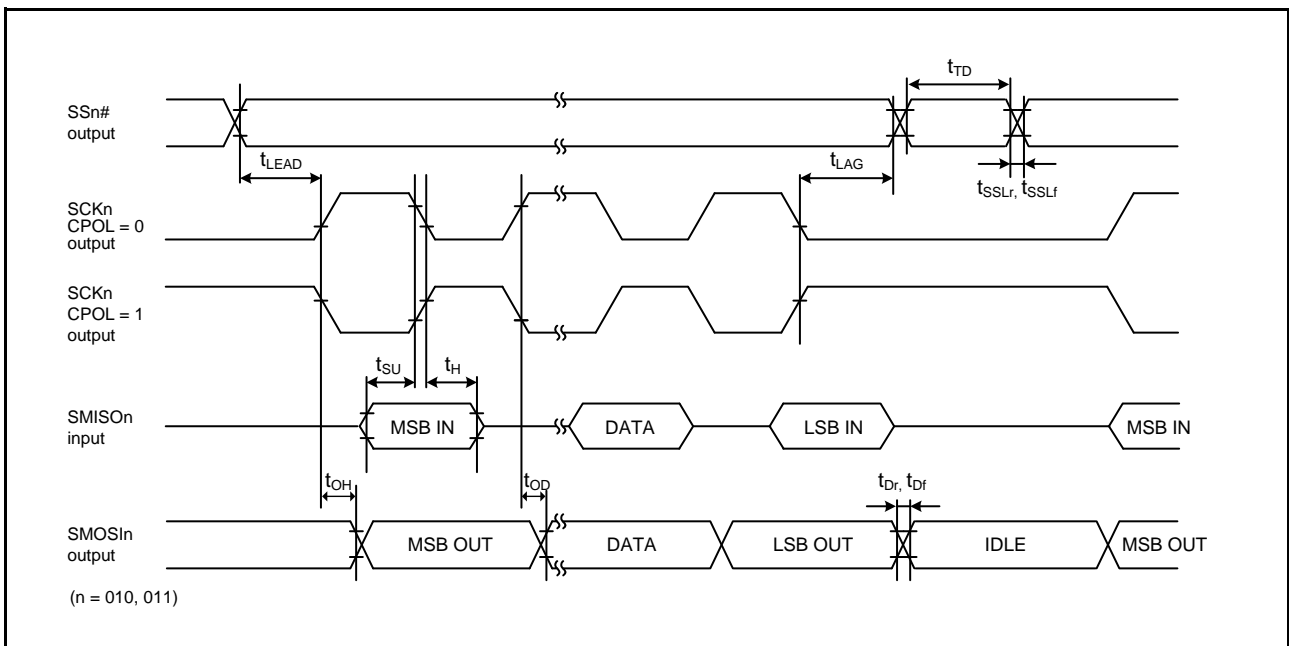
$t_{TD}$

SSn# output

$t_{LEAD}$

$t_{LAG}$

$t_{SSLr}$, $t_{SSLf}$

SCKn CPOL = 0 output

SCKn CPOL = 1 output

$t_{SU}$

$t_{H}$

SMISOn input

MSB IN

DATA

LSB IN

MSB IN

$t_{OH}$

$t_{OD}$

$t_{Dr}$, $t_{Df}$

SMOSIn output

MSB OUT

DATA

LSB OUT

IDLE

MSB OUT

(n = 010, 011)